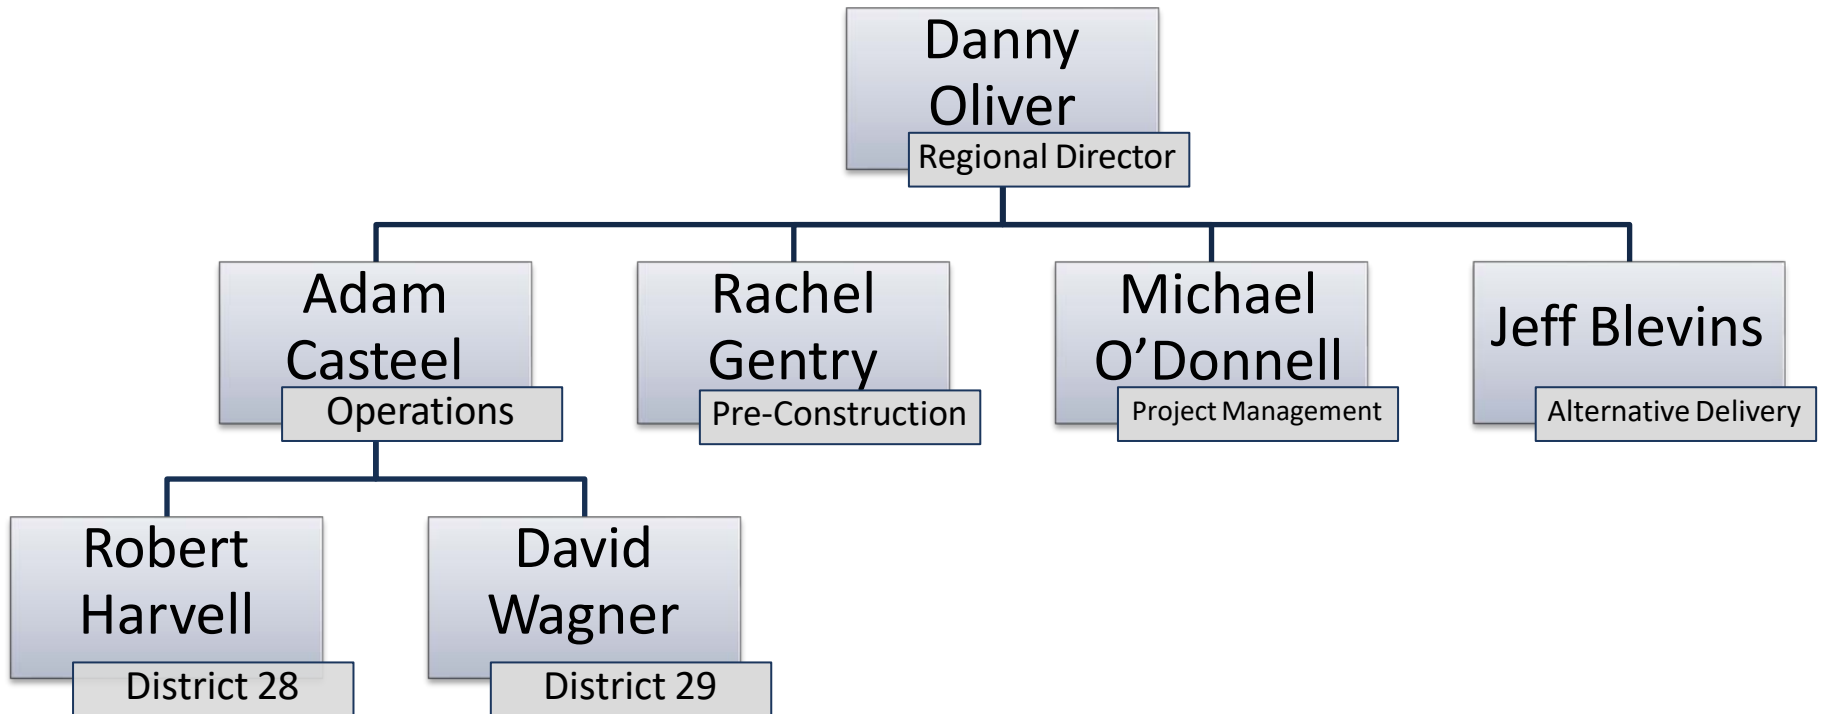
Danny Oliver
Regional Director

Adam Casteel
Operations

Rachel Gentry
Pre-Construction

Michael O’Donnell
Project Management

Jeff Blevins
Alternative Delivery

Robert Harvell
District 28

David Wagner
District 29